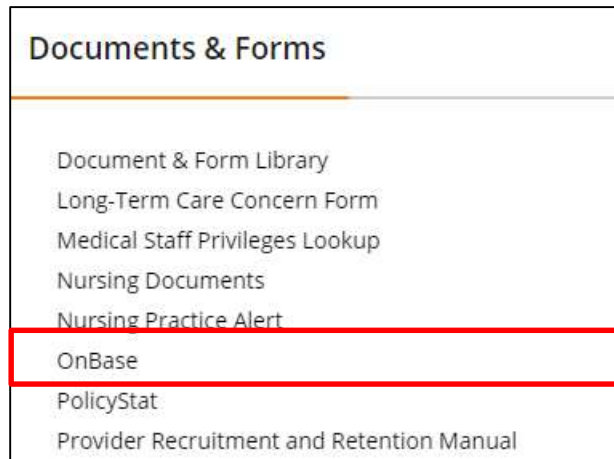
Documents & Forms

Document & Form Library
Long-Term Care Concern Form
Medical Staff Privileges Lookup
Nursing Documents
Nursing Practice Alert
OnBase
PolicyStat
Provider Recruitment and Retention Manual